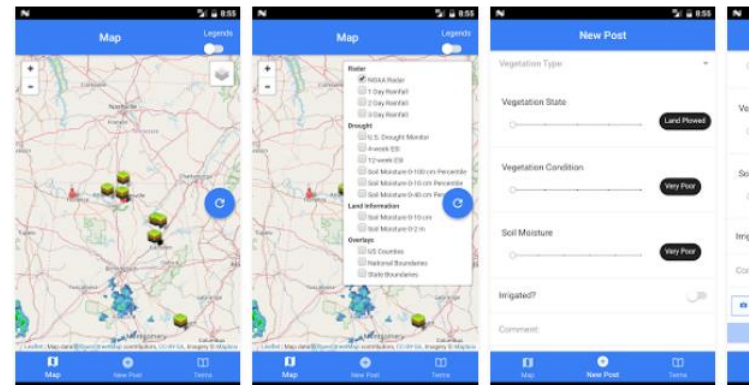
8:55

Map

Legends

+

-

Nashville

Leaflet | Map data © OpenStreetMap contributors, CC-BY-SA, Imagery © Mapbox

Map

New Post

Terms

8:55

Map

Legends

+

-

Radar

NOAA Radar

1 Day Rainfall

2 Day Rainfall

3 Day Rainfall

Drought

U.S. Drought Monitor

4-week ESI

12-week ESI

Soil Moisture 0-100 cm Percentile

Soil Moisture 0-10 cm Percentile

Soil Moisture 0-40 cm Percentile

Land Information

Soil Moisture 0-10 cm

Soil Moisture 0-2 m

Overlays

US Counties

National Boundaries

State Boundaries

Leaflet | Map data © OpenStreetMap contributors, CC-BY-SA, Imagery © Mapbox

Map

New Post

Terms

8:55

New Post

Vegetation Type

Vegetation State

Land Plowed

Vegetation Condition

Very Poor

Soil Moisture

Very Poor

Irrigated?

Comment

Map

New Post

Terms

Ve

So

Irrig

Co